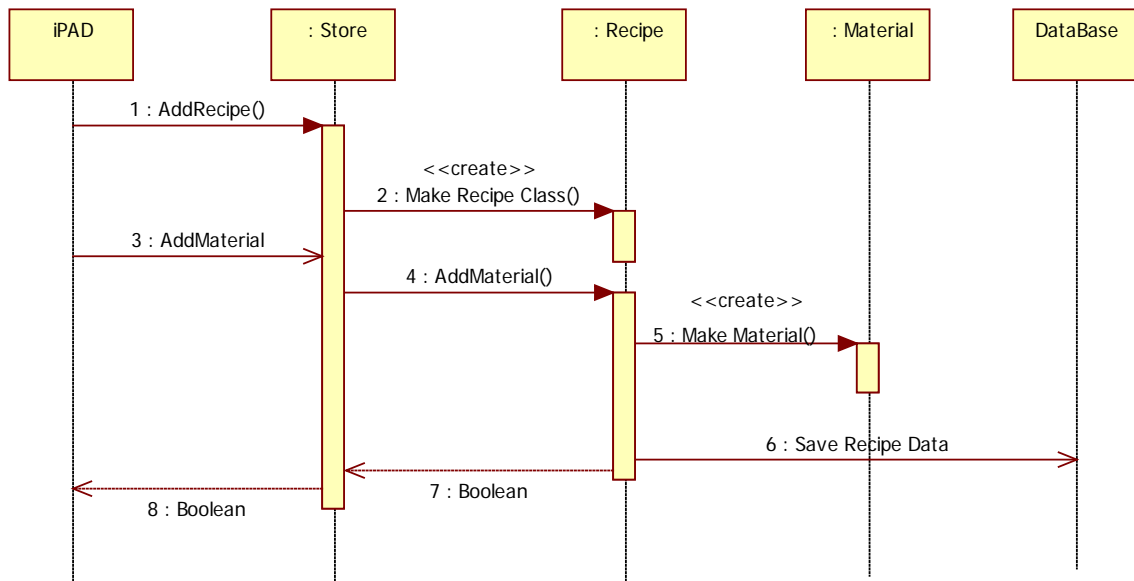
iPAD

: Store

: Recipe

: Material

DataBase

1 : AddRecipe()

<<create>>

2 : Make Recipe Class()

3 : AddMaterial

4 : AddMaterial()

<<create>>

5 : Make Material()

6 : Save Recipe Data

7 : Boolean

8 : Boolean